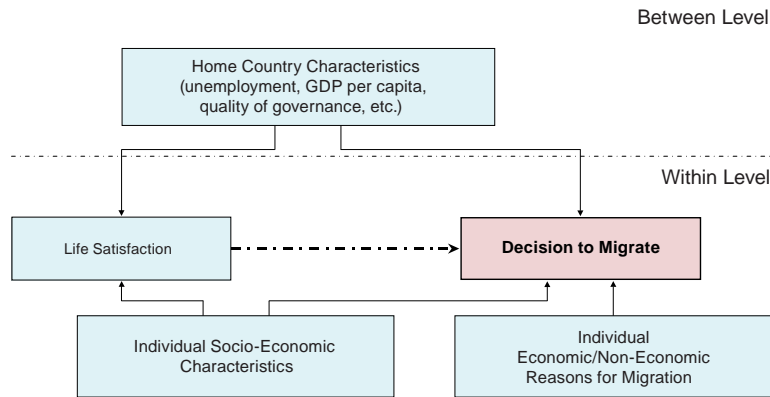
Between Level

Home Country Characteristics (unemployment, GDP per capita, quality of governance, etc.)

Within Level

Life Satisfaction

Decision to Migrate

Individual Socio-Economic Characteristics

Individual Economic/Non-Economic Reasons for Migration